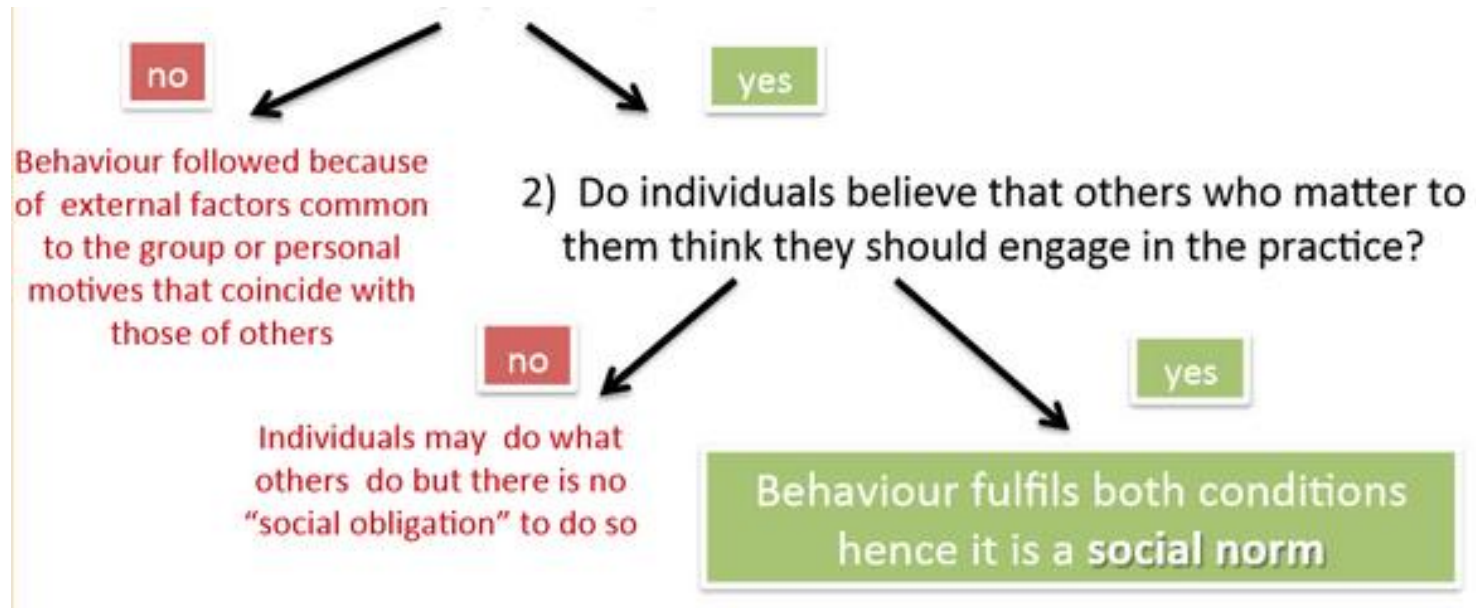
no

yes

Behaviour followed because of external factors common to the group or personal motives that coincide with those of others

2) Do individuals believe that others who matter to them think they should engage in the practice?

no

yes

Individuals may do what others do but there is no "social obligation" to do so

Behaviour fulfils both conditions hence it is a social norm